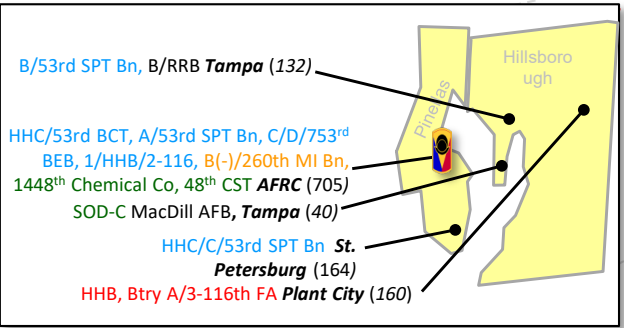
B/53rd SPT Bn, B/RRB **Tampa** (*132*)

Hillsboro ugh

Pinellas

HHC/53rd BCT, A/53rd SPT Bn, C/D/753$^{rd}$ BEB, 1/HHB/2-116, B(-)/260th MI Bn, 1448$^{th}$ Chemical Co, 48$^{th}$ CST **AFRC** (705)

SOD-C MacDill AFB, **Tampa** (*40*)

HHC/C/53rd SPT Bn **St. Petersburg** (164)

HHB, Btry A/3-116th FA **Plant City** (*160*)